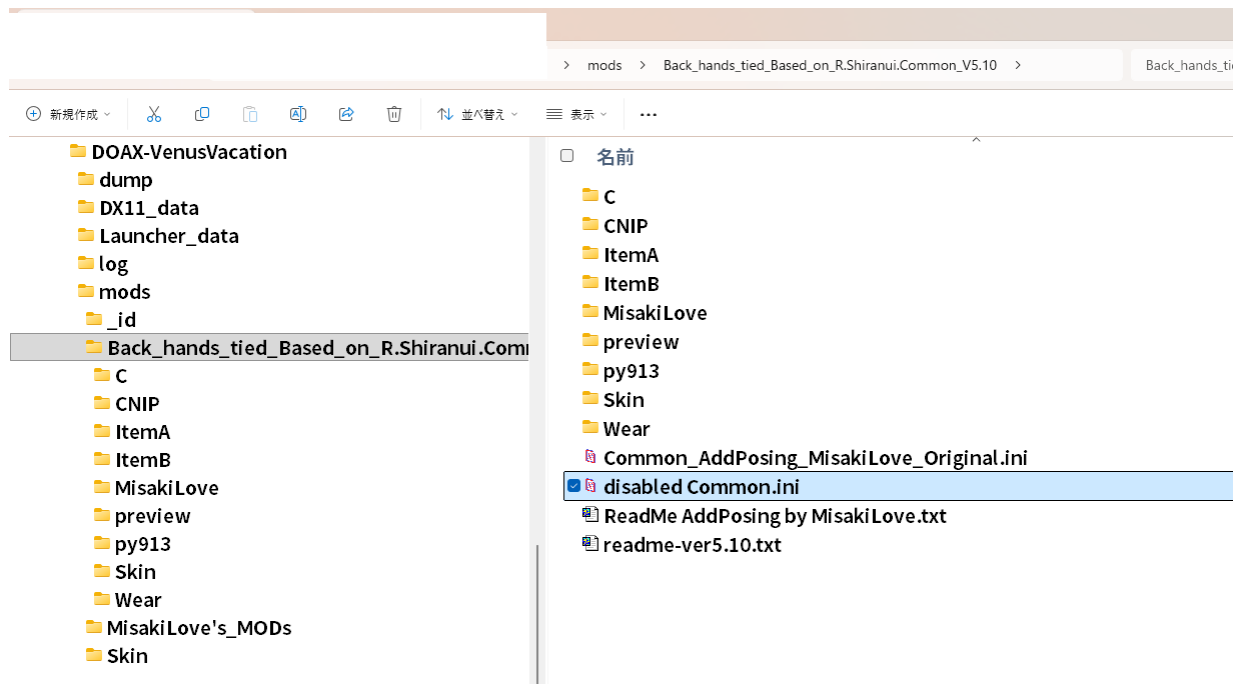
> mods > Back_hands_tied_Based_on_R.Shiranui.Common_V5.10 >

Back_hands_ti

新規作成

並べ替え

表示

...

DOAX-VenusVacation
dump
DX11_data
Launcher_data
log
mods
_id
Back_hands_tied_Based_on_R.Shiranui.Comm
C
CNIP
ItemA
ItemB
MisakiLove
preview
py913
Skin
Wear
MisakiLove's_MODs
Skin

名前
C
CNIP
ItemA
ItemB
MisakiLove
preview
py913
Skin
Wear
Common_AddPosing_MisakiLove_Original.ini
disabled Common.ini
ReadMe AddPosing by MisakiLove.txt
readme-ver5.10.txt